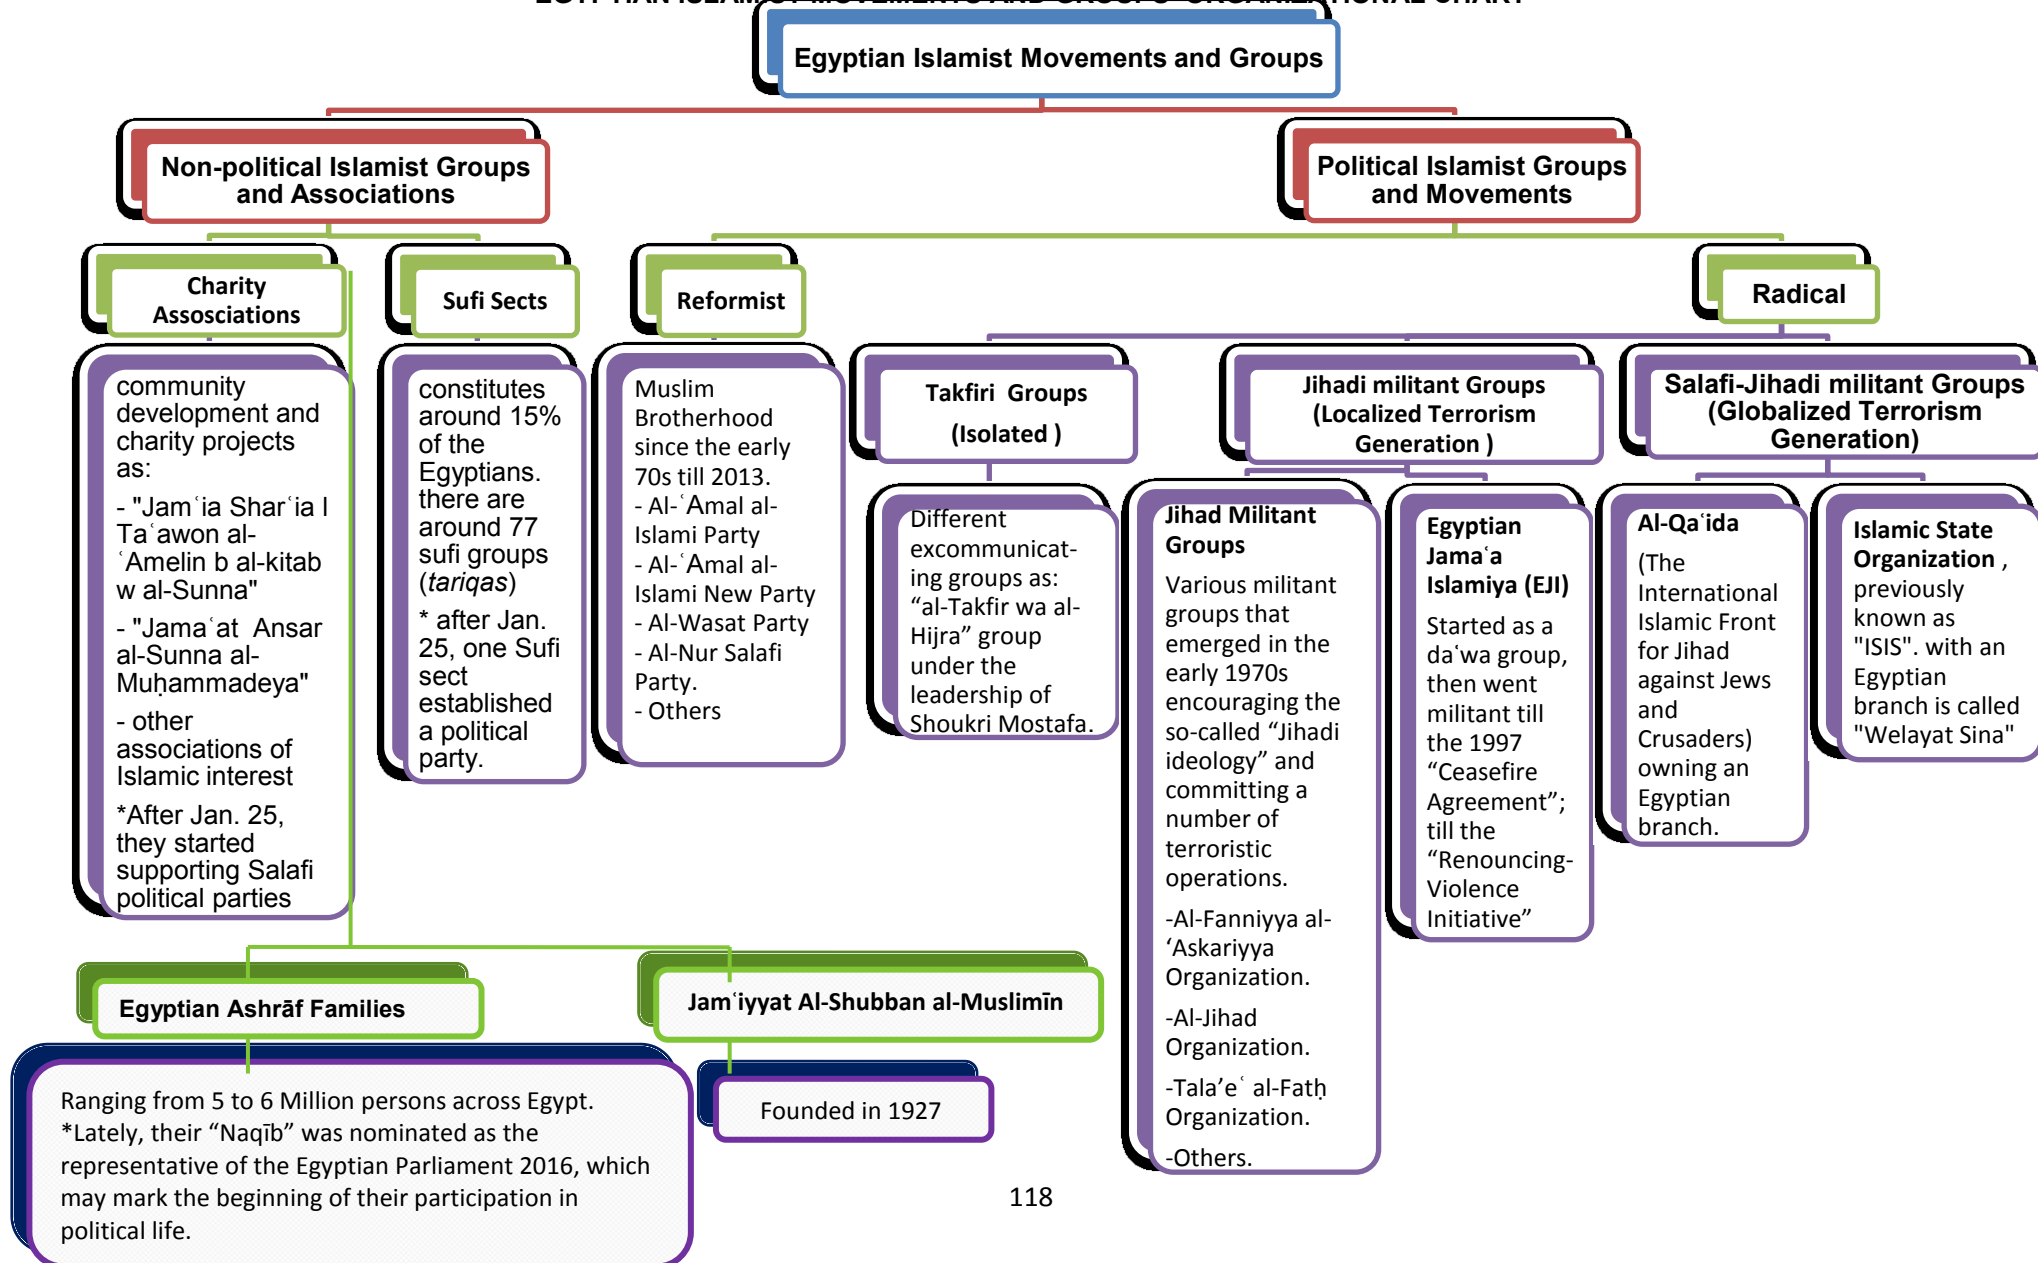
Egyptian Islamist Movements and Groups

Non-political Islamist Groups and Associations

Political Islamist Groups and Movements

Charity Assosciations

community development and charity projects as:

- "Jamʿia Sharʿia l Taʿawon al-ʿAmelin b al-kitab w al-Sunna"

- "Jamaʿat Ansar al-Sunna al-Muḥammadeya"

- other associations of Islamic interest

*After Jan. 25, they started supporting Salafi political parties

Sufi Sects

constitutes around 15% of the Egyptians. there are around 77 sufi groups (*tariqas*)

* after Jan. 25, one Sufi sect established a political party.

Reformist

Muslim Brotherhood since the early 70s till 2013.
- Al-ʿAmal al-Islami Party
- Al-ʿAmal al-Islami New Party
- Al-Wasat Party
- Al-Nur Salafi Party.
- Others

Radical

Takfiri Groups (Isolated )

Different excommunicating groups as: “al-Takfir wa al-Hijra” group under the leadership of Shoukri Mostafa.

Jihadi militant Groups (Localized Terrorism Generation )

Jihad Militant Groups

Various militant groups that emerged in the early 1970s encouraging the so-called “Jihadi ideology” and committing a number of terroristic operations.

-Al-Fanniyya al-‘Askariyya Organization.

-Al-Jihad Organization.

-Tala’eʿ al-Fatḥ Organization.

-Others.

Egyptian Jamaʿa Islamiya (EJI)

Started as a daʿwa group, then went militant till the 1997 “Ceasefire Agreement”; till the “Renouncing-Violence Initiative”

Salafi-Jihadi militant Groups (Globalized Terrorism Generation)

Al-Qaʿida

(The International Islamic Front for Jihad against Jews and Crusaders) owning an Egyptian branch.

Islamic State Organization , previously known as "ISIS". with an Egyptian branch is called "Welayat Sina"

Egyptian Ashrāf Families

Ranging from 5 to 6 Million persons across Egypt. *Lately, their “Naqīb” was nominated as the representative of the Egyptian Parliament 2016, which may mark the beginning of their participation in political life.

Jamʿiyyat Al-Shubban al-Muslimīn

Founded in 1927

118